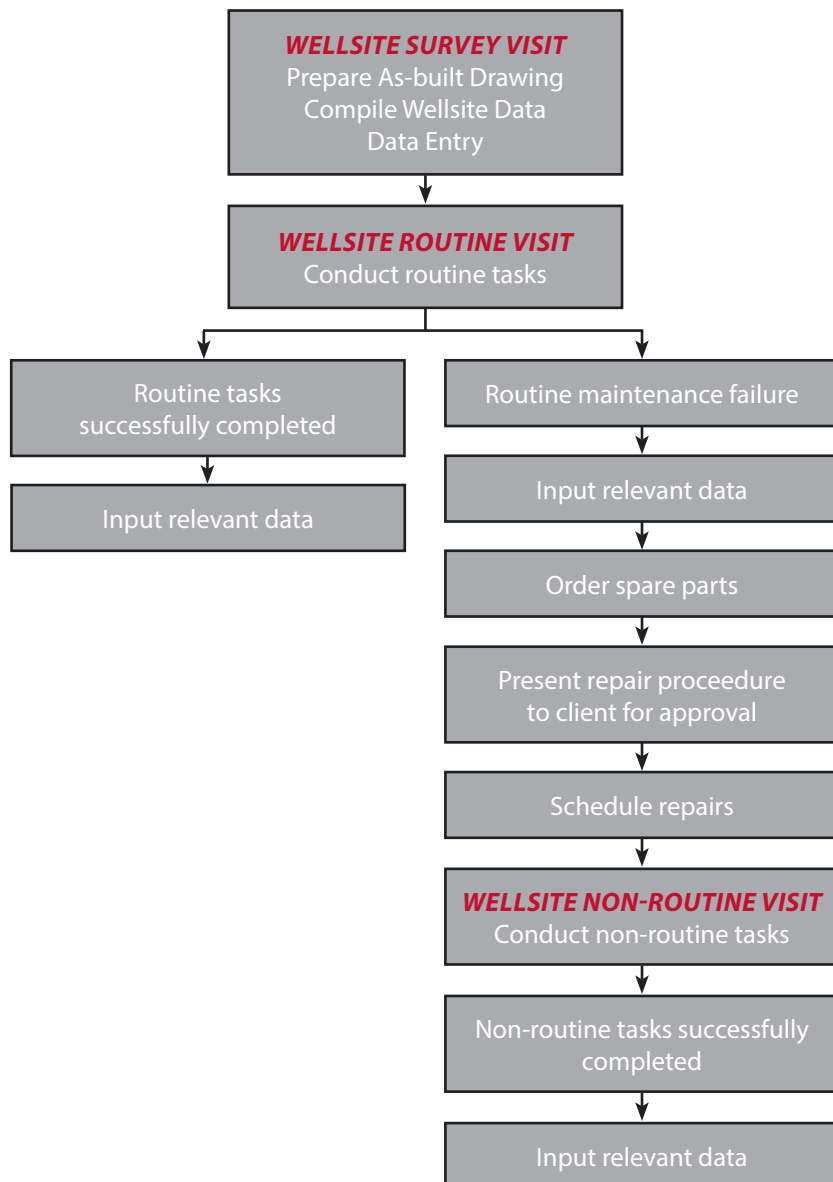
WELLSITE SURVEY VISIT
Prepare As-built Drawing
Compile Wellsite Data
Data Entry

WELLSITE ROUTINE VISIT
Conduct routine tasks

Routine tasks successfully completed

Input relevant data

Routine maintenance failure

Input relevant data

Order spare parts

Present repair proceedure to client for approval

Schedule repairs

WELLSITE NON-ROUTINE VISIT
Conduct non-routine tasks

Non-routine tasks successfully completed

Input relevant data